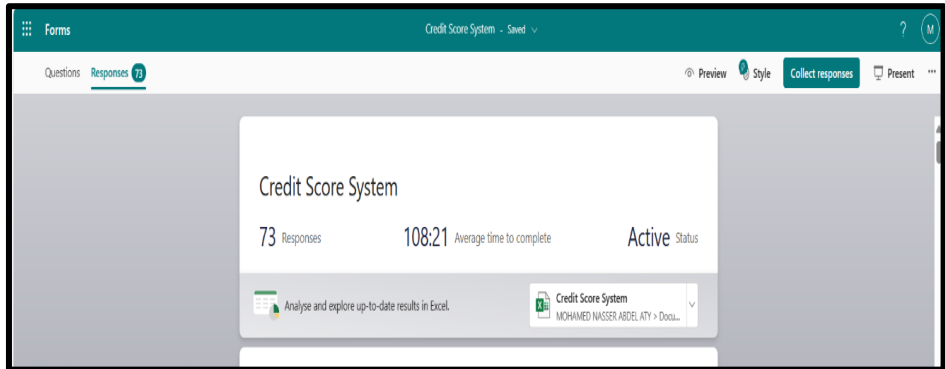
Forms

Credit Score System - Saved

? M

Questions Responses 73

Preview Style Collect responses Present ···

Credit Score System

73 Responses

108:21 Average time to complete

Active Status

Analyse and explore up-to-date results in Excel.

Credit Score System
MOHAMED NASSER ABDEL ATY > Docu...